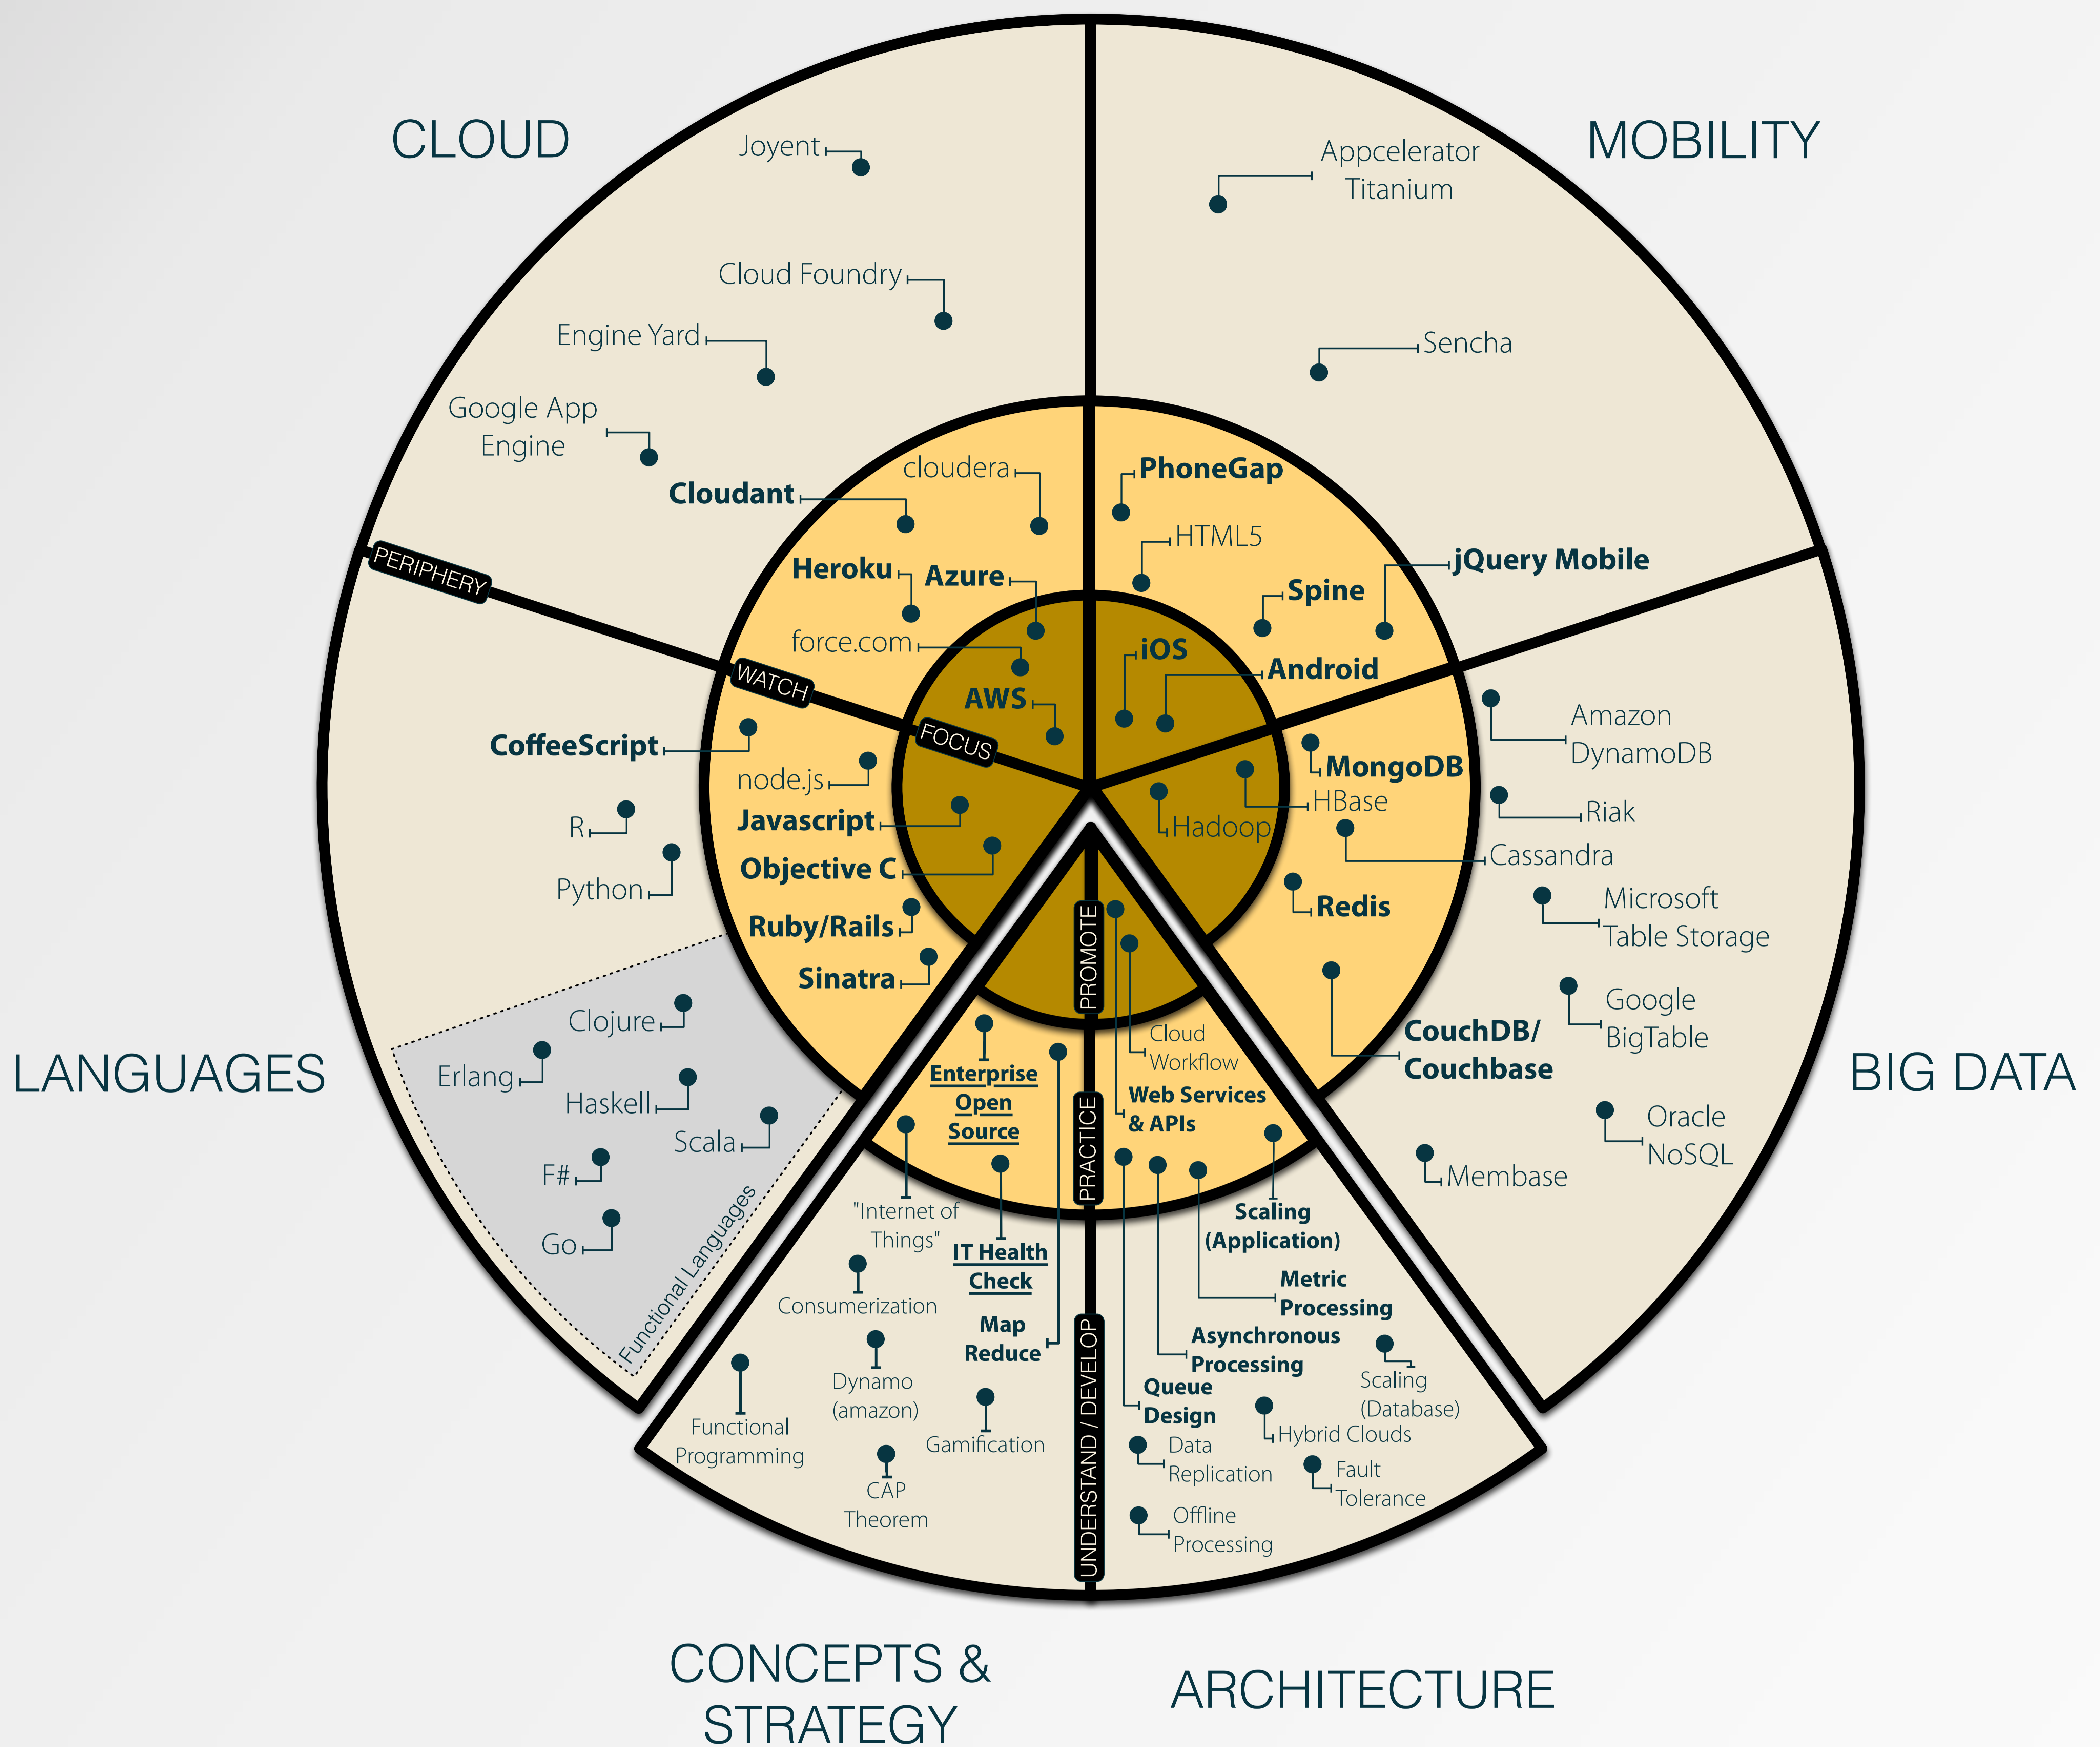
CLOUD

Joyent

Cloud Foundry

Engine Yard

Google App Engine

Cloudant

cloudera

Heroku

Azure

force.com

AWS

MOBILITY

Appcelerator Titanium

Sencha

PhoneGap

HTML5

jQuery Mobile

Spine

iOS

Android

PERIPHERY

WATCH

FOCUS

LANGUAGES

CoffeeScript

node.js

Javascript

Objective C

Ruby/Rails

Sinatra

R

Python

Clojure

Erlang

Haskell

Scala

F#

Go

Functional Languages

BIG DATA

Amazon DynamoDB

MongoDB

HBase

Hadoop

Riak

Cassandra

Microsoft Table Storage

Redis

Google BigTable

CouchDB/ Couchbase

Oracle NoSQL

Membase

PROMOTE

PRACTICE

UNDERSTAND / DEVELOP

Enterprise Open Source

Cloud Workflow

Web Services & APIs

"Internet of Things"

IT Health Check

Consumerization

Map Reduce

Dynamo (amazon)

Functional Programming

Gamification

CAP Theorem

Scaling (Application)

Metric Processing

Asynchronous Processing

Queue Design

Scaling (Database)

Hybrid Clouds

Data Replication

Fault Tolerance

Offline Processing

CONCEPTS & STRATEGY

ARCHITECTURE